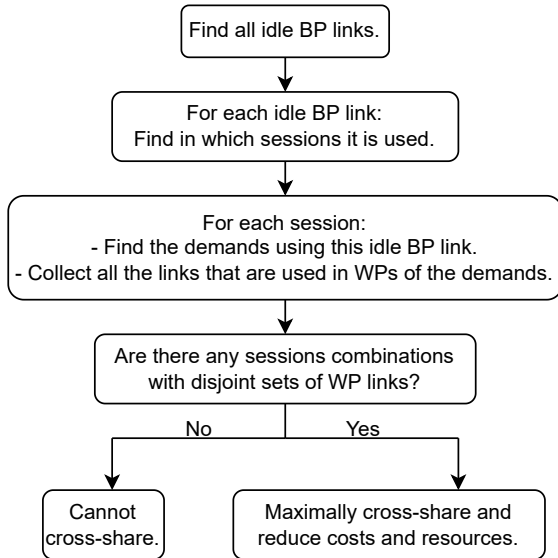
Find all idle BP links.

For each idle BP link:
Find in which sessions it is used.

For each session:
- Find the demands using this idle BP link.
- Collect all the links that are used in WPs of the demands.

Are there any sessions combinations with disjoint sets of WP links?

No

Yes

Cannot cross-share.

Maximally cross-share and reduce costs and resources.